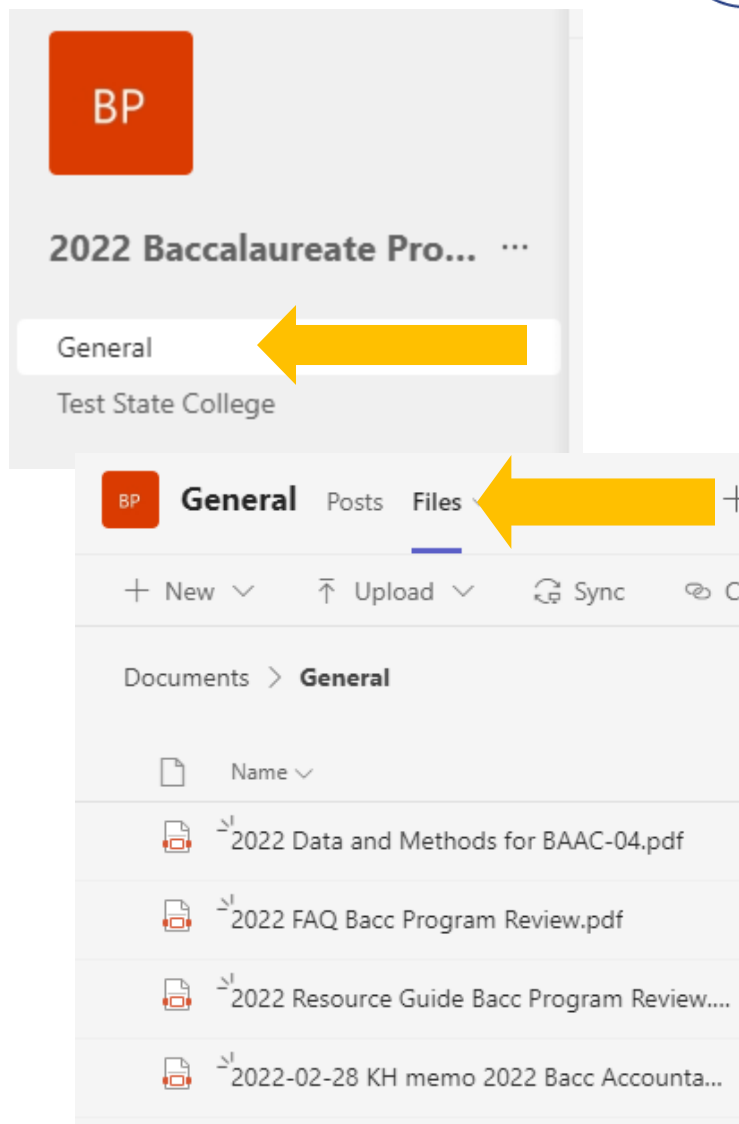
BP

2022 Baccalaureate Pro... ···

General

Test State College

BP General Posts Files

+ New ⌵ Upload ⌵ Sync C

Documents > General

Name ⌵

2022 Data and Methods for BAAC-04.pdf

2022 FAQ Bacc Program Review.pdf

2022 Resource Guide Bacc Program Review....

2022-02-28 KH memo 2022 Bacc Accounta...